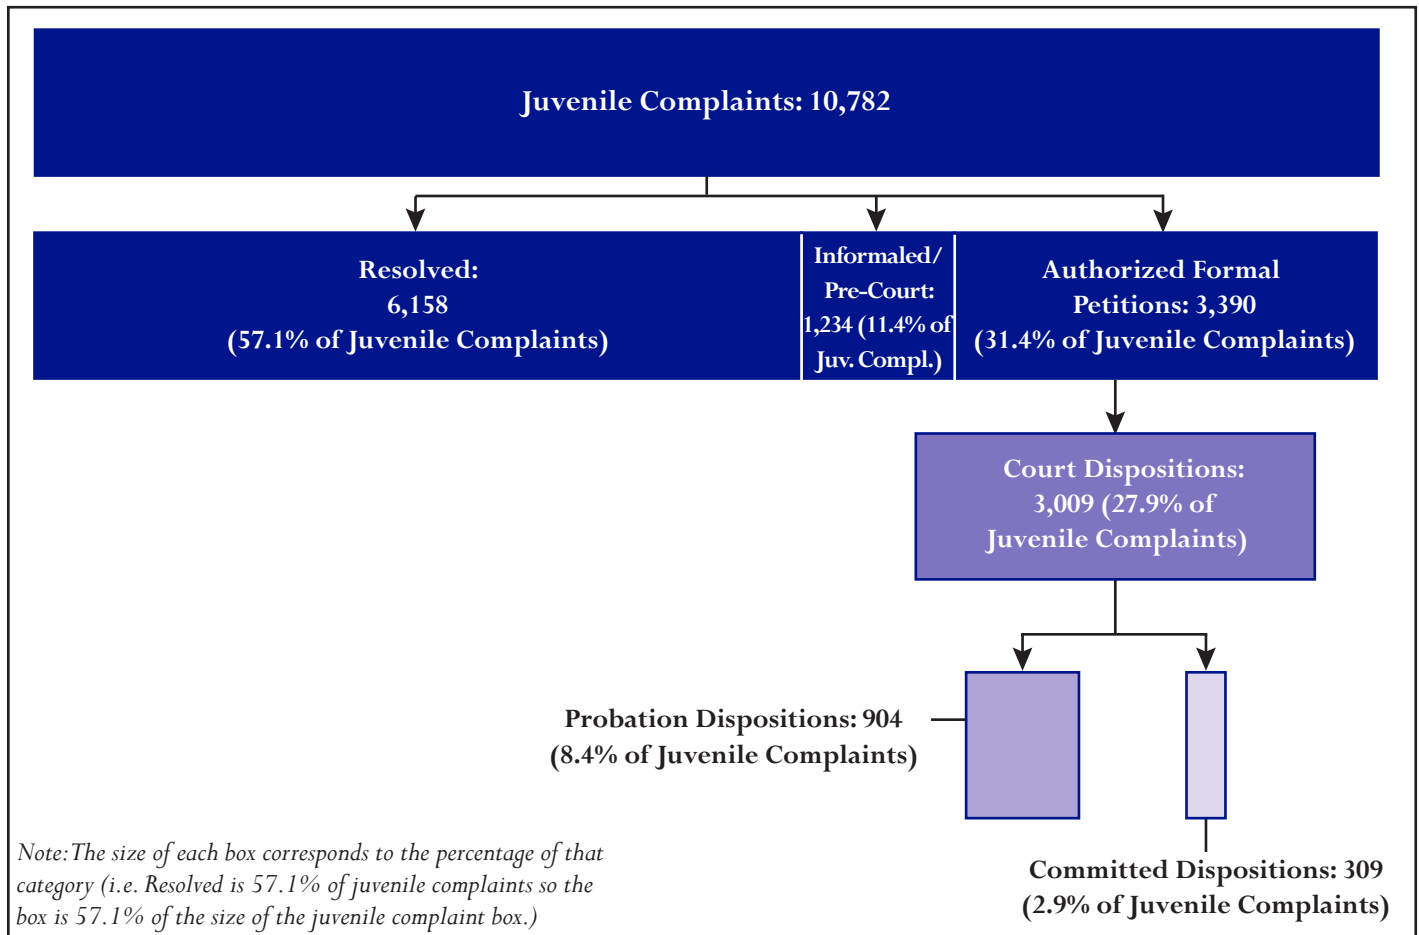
Juvenile Complaints: 10,782

Resolved: 6,158 (57.1% of Juvenile Complaints)

Informaled/ Pre-Court: 1,234 (11.4% of Juv. Compl.)

Authorized Formal Petitions: 3,390 (31.4% of Juvenile Complaints)

Court Dispositions: 3,009 (27.9% of Juvenile Complaints)

Probation Dispositions: 904 (8.4% of Juvenile Complaints)

Committed Dispositions: 309 (2.9% of Juvenile Complaints)

Note: The size of each box corresponds to the percentage of that category (i.e. Resolved is 57.1% of juvenile complaints so the box is 57.1% of the size of the juvenile complaint box.)